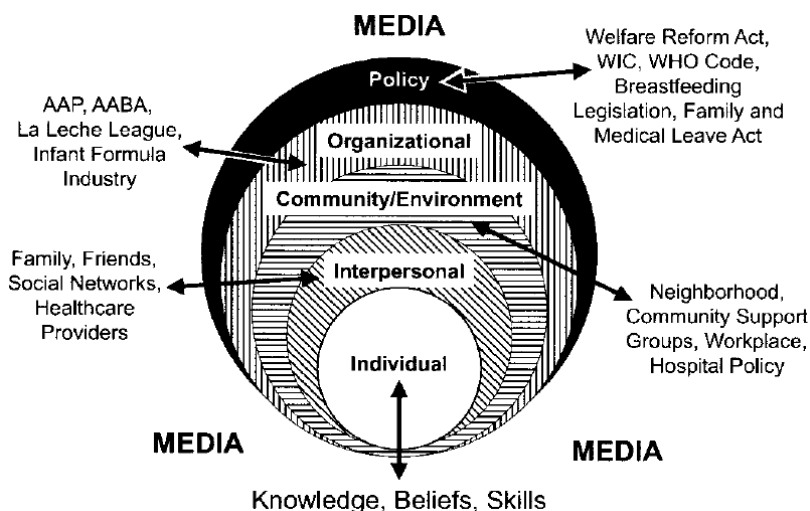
MEDIA

AAP, AABA, La Leche League, Infant Formula Industry

Policy

Welfare Reform Act, WIC, WHO Code, Breastfeeding Legislation, Family and Medical Leave Act

Organizational

Community/Environment

Family, Friends, Social Networks, Healthcare Providers

Interpersonal

Neighborhood, Community Support Groups, Workplace, Hospital Policy

Individual

MEDIA

MEDIA

Knowledge, Beliefs, Skills